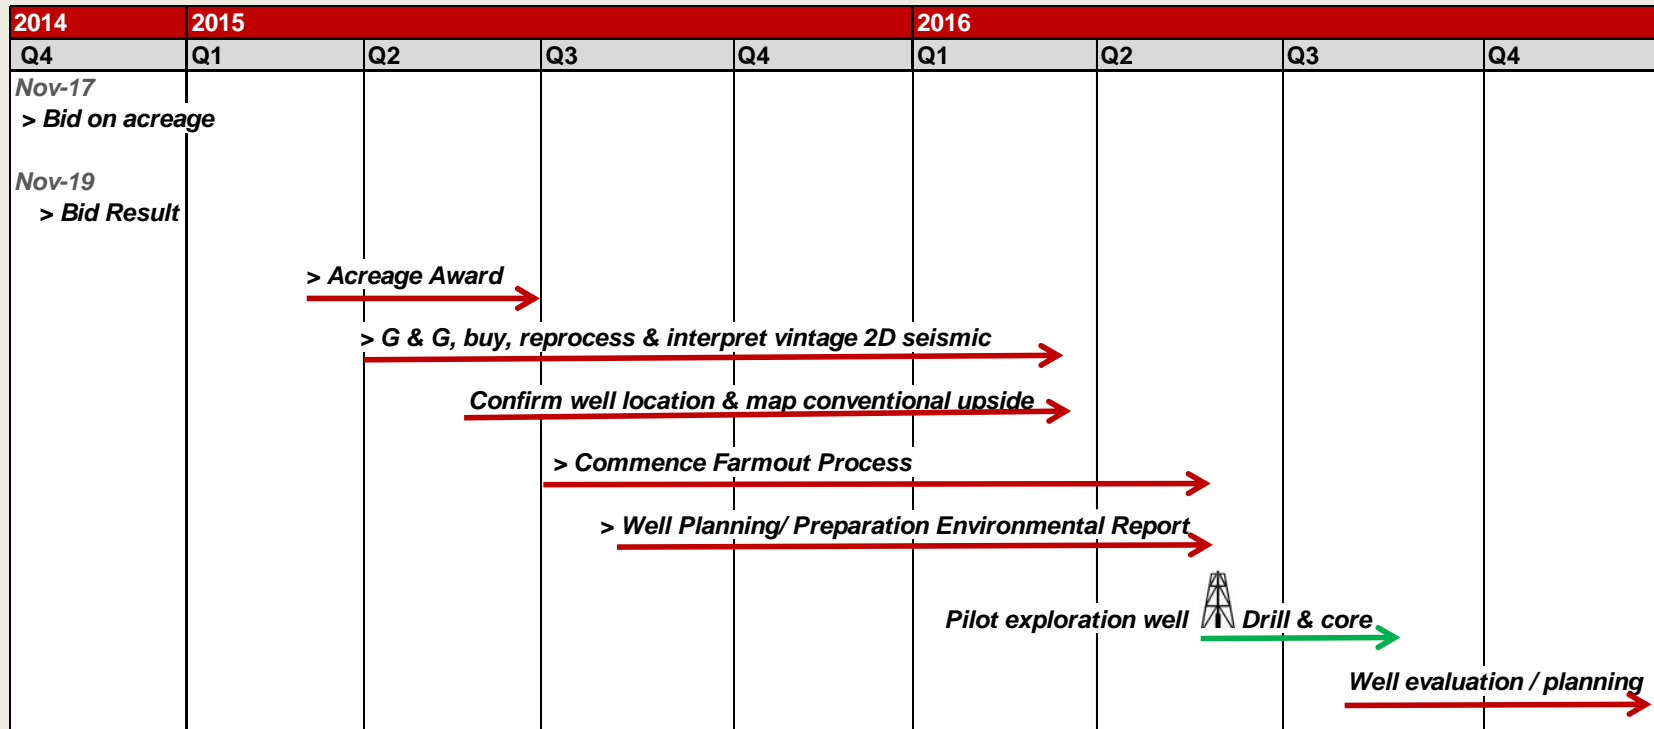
| 2014 | 2015 | | | | 2016 | | | |
|---|---|---|---|---|---|---|---|---|
| Q4 | Q1 | Q2 | Q3 | Q4 | Q1 | Q2 | Q3 | Q4 |

Nov-17
> Bid on acreage

Nov-19
> Bid Result

> Acreage Award

> G & G, buy, reprocess & interpret vintage 2D seismic

Confirm well location & map conventional upside

> Commence Farmout Process

> Well Planning/ Preparation Environmental Report

Pilot exploration well Drill & core

Well evaluation / planning